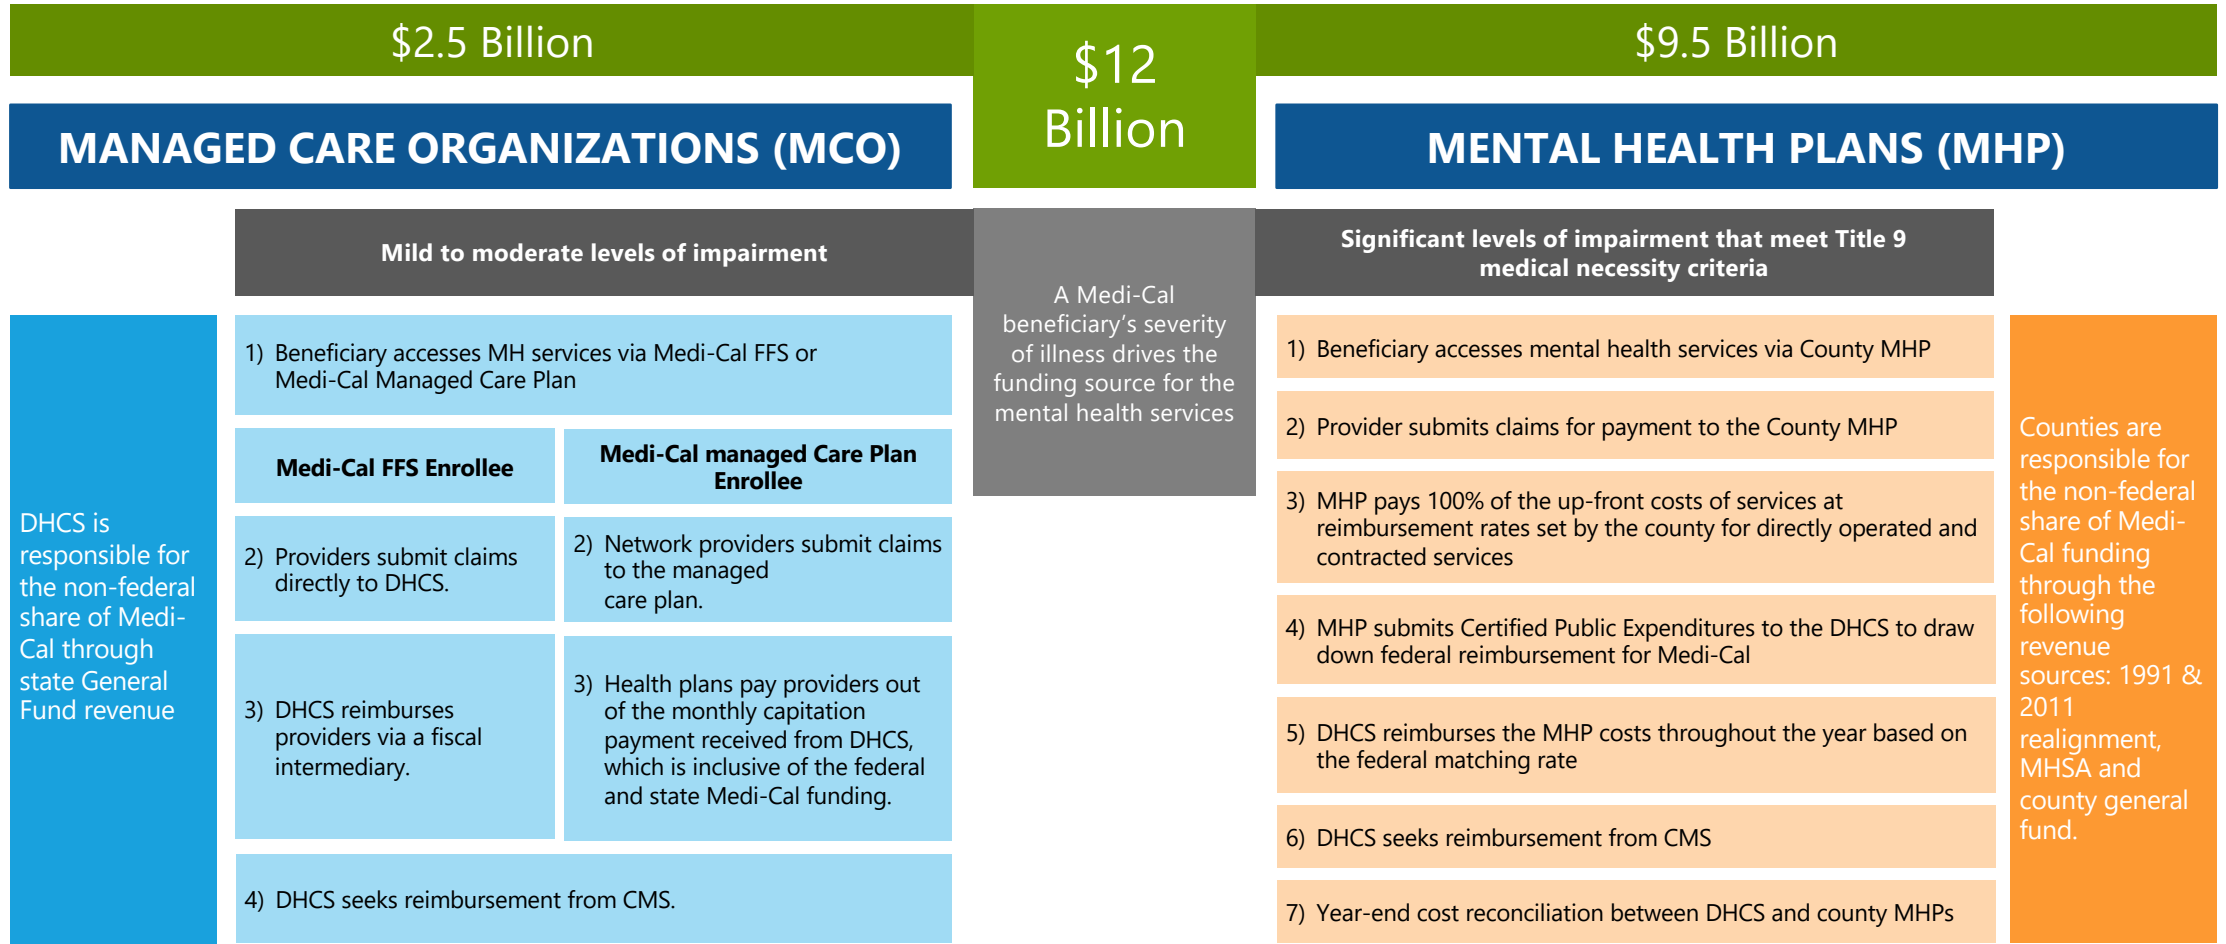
$2.5 Billion

$12 Billion

$9.5 Billion

MANAGED CARE ORGANIZATIONS (MCO)

MENTAL HEALTH PLANS (MHP)

Mild to moderate levels of impairment

A Medi-Cal beneficiary's severity of illness drives the funding source for the mental health services

Significant levels of impairment that meet Title 9 medical necessity criteria

DHCS is responsible for the non-federal share of Medi-Cal through state General Fund revenue

1) Beneficiary accesses MH services via Medi-Cal FFS or Medi-Cal Managed Care Plan

| Medi-Cal FFS Enrollee | Medi-Cal managed Care Plan Enrollee |
|---|---|
| 2) Providers submit claims directly to DHCS. | 2) Network providers submit claims to the managed care plan. |
| 3) DHCS reimburses providers via a fiscal intermediary. | 3) Health plans pay providers out of the monthly capitation payment received from DHCS, which is inclusive of the federal and state Medi-Cal funding. |

4) DHCS seeks reimbursement from CMS.

1) Beneficiary accesses mental health services via County MHP

2) Provider submits claims for payment to the County MHP

3) MHP pays 100% of the up-front costs of services at reimbursement rates set by the county for directly operated and contracted services

4) MHP submits Certified Public Expenditures to the DHCS to draw down federal reimbursement for Medi-Cal

5) DHCS reimburses the MHP costs throughout the year based on the federal matching rate

6) DHCS seeks reimbursement from CMS

7) Year-end cost reconciliation between DHCS and county MHPs

Counties are responsible for the non-federal share of Medi-Cal funding through the following revenue sources: 1991 & 2011 realignment, MHSA and county general fund.